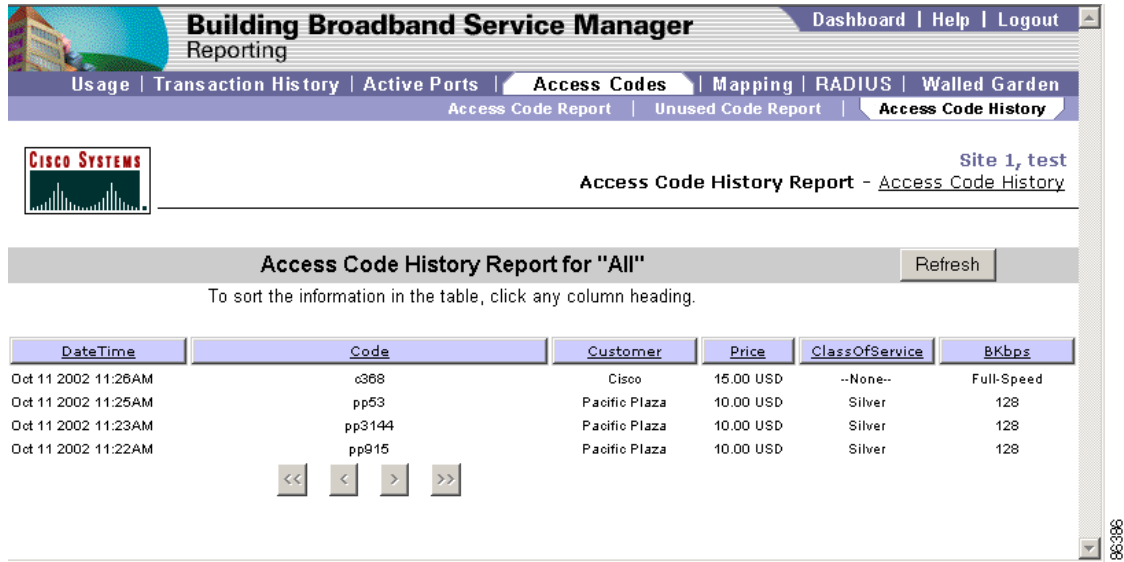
Building Broadband Service Manager
Reporting

Dashboard | Help | Logout

Usage | Transaction History | Active Ports | Access Codes | Mapping | RADIUS | Walled Garden

Access Code Report | Unused Code Report | Access Code History

CISCO SYSTEMS

Site 1, test
Access Code History Report - Access Code History

Access Code History Report for "All"

Refresh

To sort the information in the table, click any column heading.

| DateTime | Code | Customer | Price | ClassOfService | BKbps |
|---|---|---|---|---|---|
| Oct 11 2002 11:26AM | c368 | Cisco | 15.00 USD | --None-- | Full-Speed |
| Oct 11 2002 11:25AM | pp53 | Pacific Plaza | 10.00 USD | Silver | 128 |
| Oct 11 2002 11:23AM | pp3144 | Pacific Plaza | 10.00 USD | Silver | 128 |
| Oct 11 2002 11:22AM | pp915 | Pacific Plaza | 10.00 USD | Silver | 128 |

<< < > >>

86396